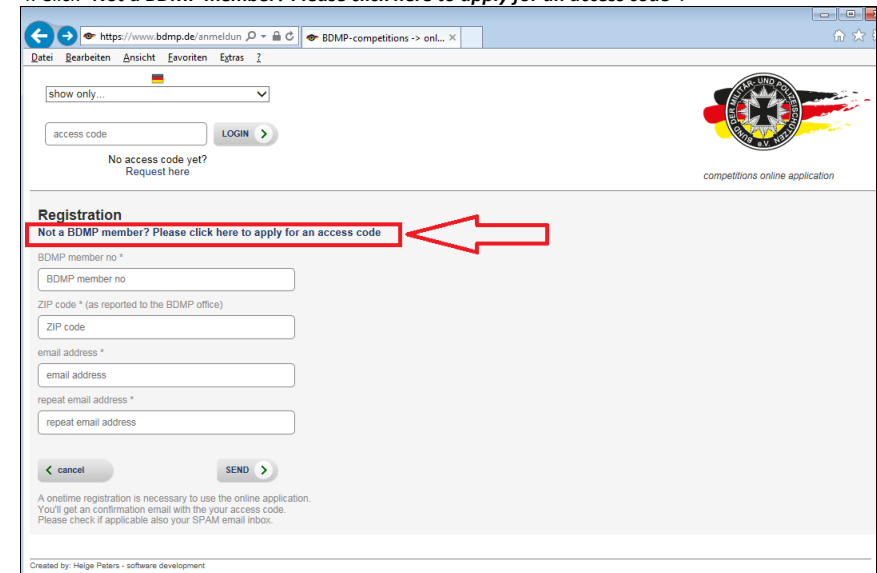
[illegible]

https://www.bdmp.de/anmeldun
BDMP-competitions -> onl...

Datei Bearbeiten Ansicht Favoriten Extras ?

show only...

access code
LOGIN

No access code yet?
Request here

BUND DER MILITÄR- UND POLIZEISCHÜTZEN e.V.

competitions online application

Registration
Not a BDMP member? Please click here to apply for an access code

BDMP member no *
BDMP member no
ZIP code * (as reported to the BDMP office)
ZIP code
email address *
email address
repeat email address *
repeat email address

cancel
SEND

A onetime registration is necessary to use the online application.
You'll get an confirmation email with the your access code.
Please check if applicable also your SPAM email inbox.

Created by: Helge Peters - software development